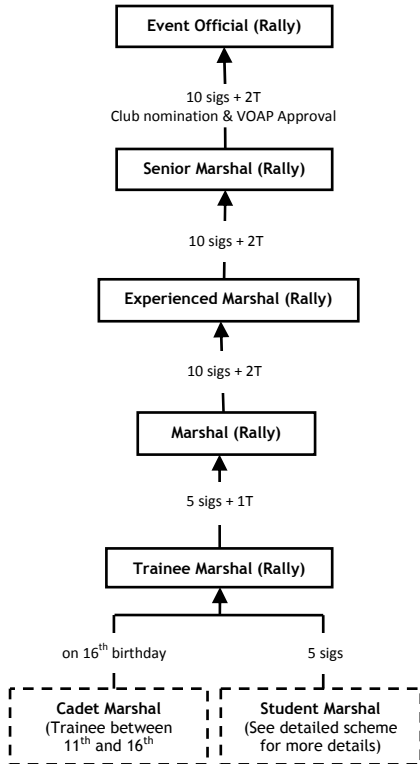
Event Official (Rally)

10 sigs + 2T
Club nomination & VOAP Approval

Senior Marshal (Rally)

10 sigs + 2T

Experienced Marshal (Rally)

10 sigs + 2T

Marshal (Rally)

5 sigs + 1T

Trainee Marshal (Rally)

on 16$^{th}$ birthday

5 sigs

Cadet Marshal
(Trainee between 11$^{th}$ and 16$^{th}$

Student Marshal
(See detailed scheme for more details)